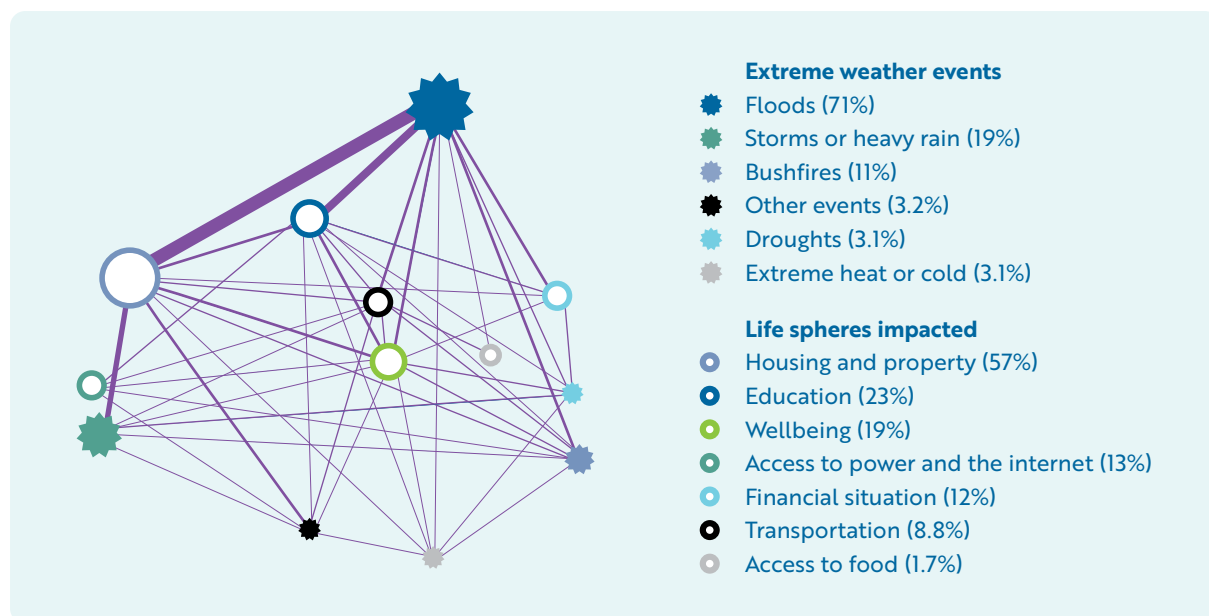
Extreme weather events
Floods (71%)
Storms or heavy rain (19%)
Bushfires (11%)
Other events (3.2%)
Droughts (3.1%)
Extreme heat or cold (3.1%)

Life spheres impacted
Housing and property (57%)
Education (23%)
Wellbeing (19%)
Access to power and the internet (13%)
Financial situation (12%)
Transportation (8.8%)
Access to food (1.7%)